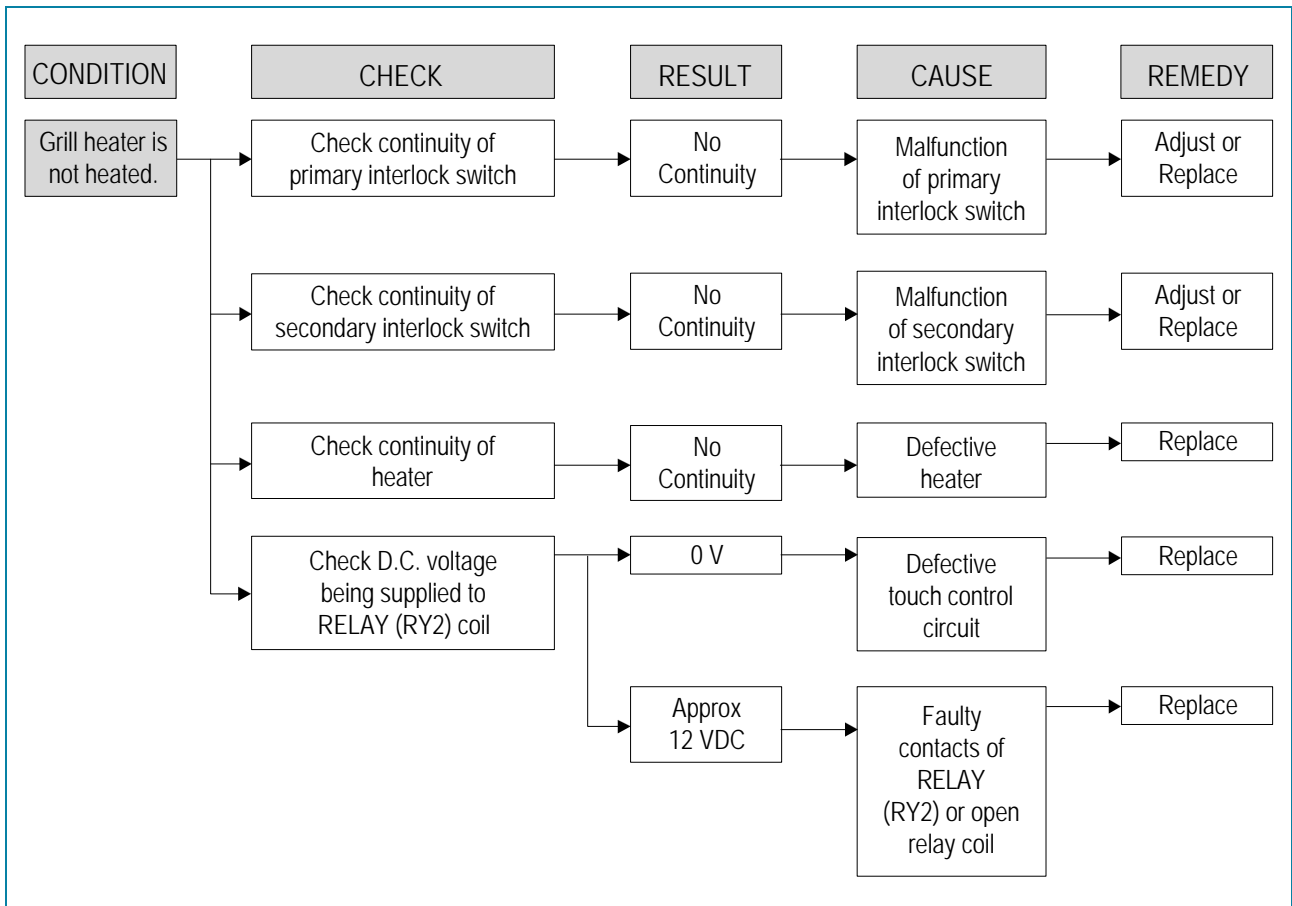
CONDITION

CHECK

RESULT

CAUSE

REMEDY

Grill heater is not heated.

Check continuity of primary interlock switch

No Continuity

Malfunction of primary interlock switch

Adjust or Replace

Check continuity of secondary interlock switch

No Continuity

Malfunction of secondary interlock switch

Adjust or Replace

Check continuity of heater

No Continuity

Defective heater

Replace

Check D.C. voltage being supplied to RELAY (RY2) coil

0 V

Defective touch control circuit

Replace

Approx 12 VDC

Faulty contacts of RELAY (RY2) or open relay coil

Replace